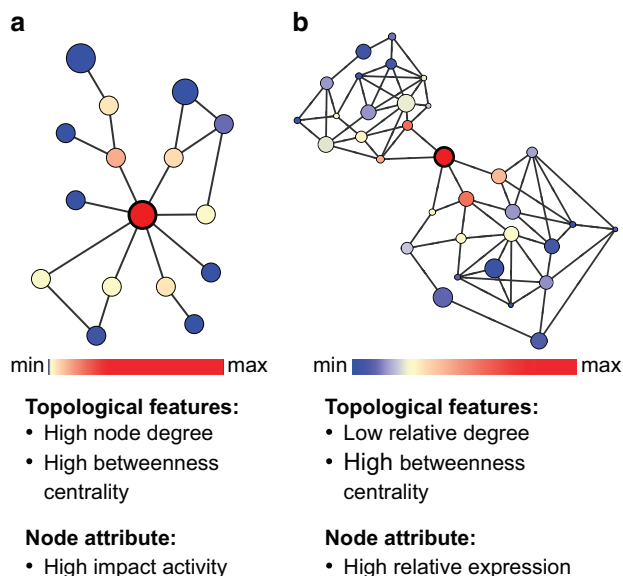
a

min max

Topological features:
• High node degree
• High betweenness centrality

Node attribute:
• High impact activity

b

min max

Topological features:
• Low relative degree
• High betweenness centrality

Node attribute:
• High relative expression